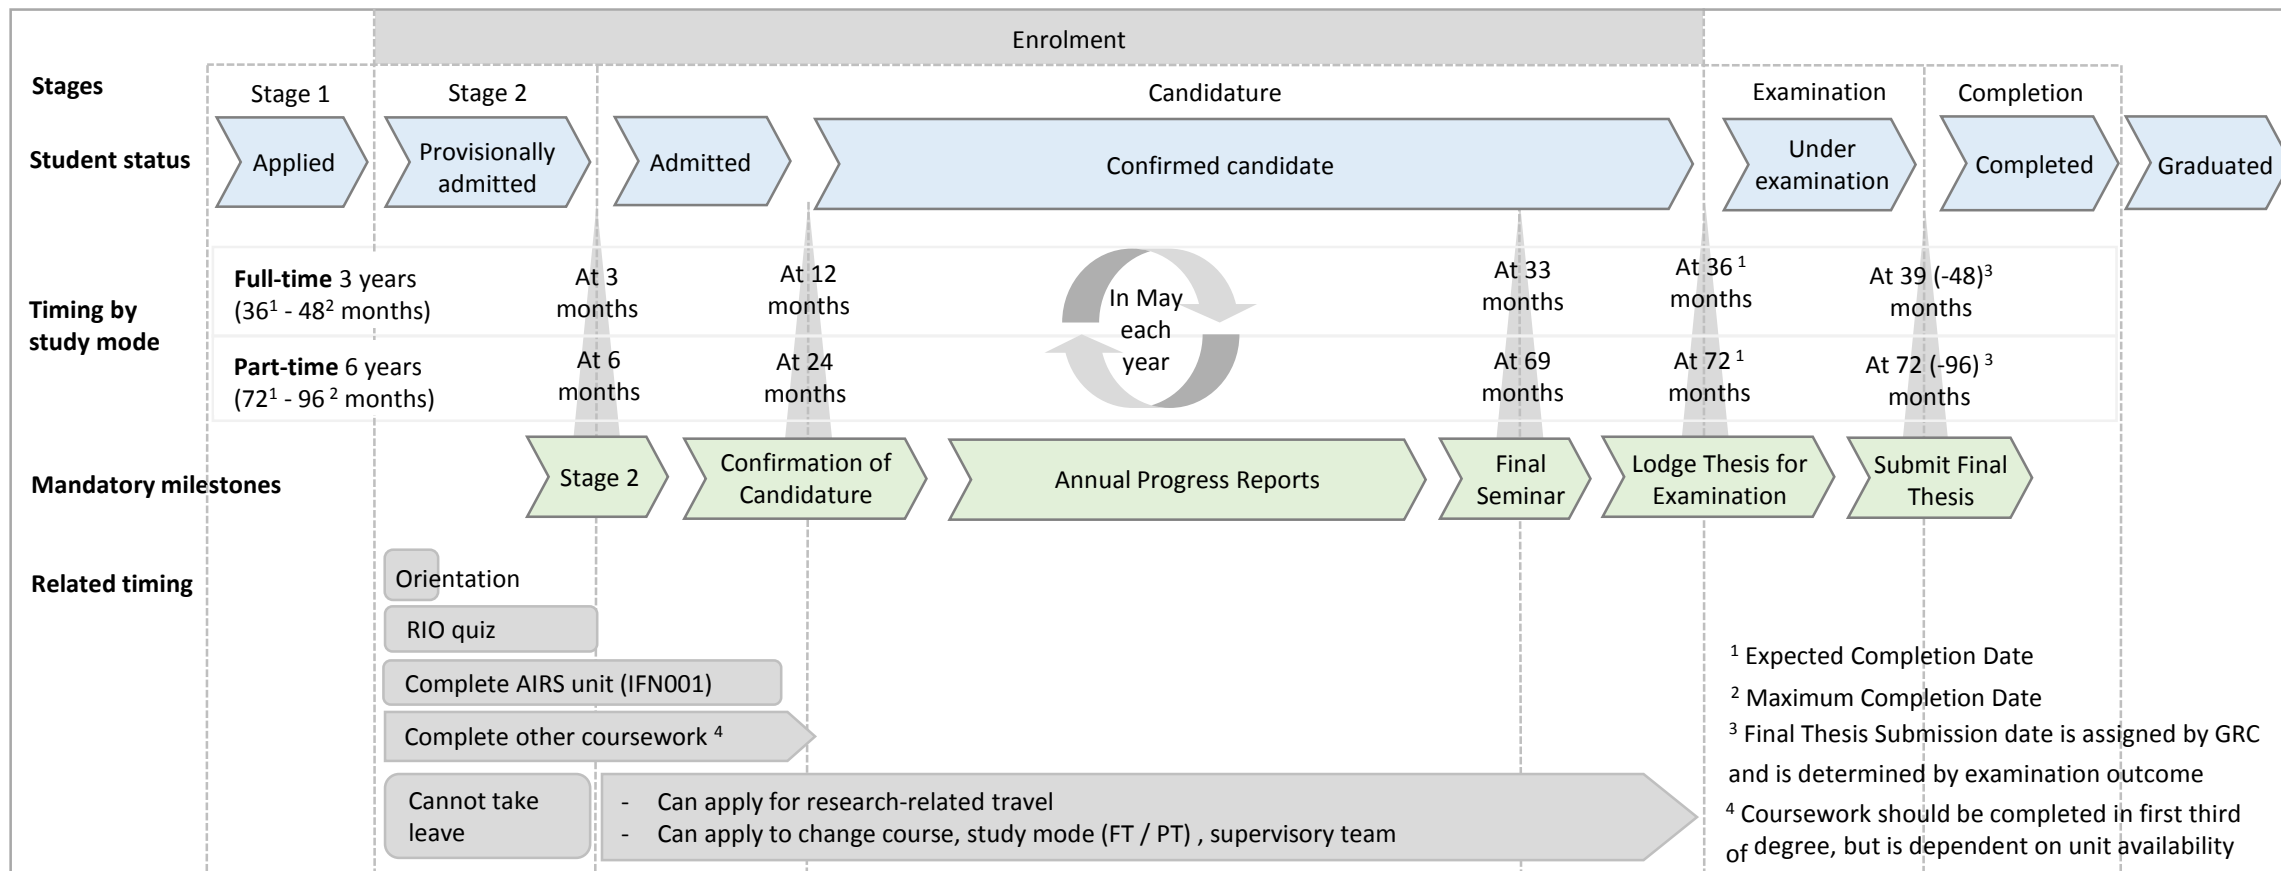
Enrolment

Stages

Stage 1

Stage 2

Candidature

Examination

Completion

Student status

Applied

Provisionally admitted

Admitted

Confirmed candidate

Under examination

Completed

Graduated

Timing by study mode

**Full-time** 3 years ($36^1$ - $48^2$ months)

At 3 months

At 12 months

In May each year

At 33 months

At 36 $^1$ months

At 39 (-48)$^3$ months

**Part-time** 6 years ($72^1$ - 96 $^2$ months)

At 6 months

At 24 months

At 69 months

At 72 $^1$ months

At 72 (-96) $^3$ months

Mandatory milestones

Stage 2

Confirmation of Candidature

Annual Progress Reports

Final Seminar

Lodge Thesis for Examination

Submit Final Thesis

Related timing

Orientation

RIO quiz

Complete AIRS unit (IFN001)

Complete other coursework $^4$

Cannot take leave

- Can apply for research-related travel
- Can apply to change course, study mode (FT / PT) , supervisory team

$^1$ Expected Completion Date

$^2$ Maximum Completion Date

$^3$ Final Thesis Submission date is assigned by GRC and is determined by examination outcome

$^4$ Coursework should be completed in first third of degree, but is dependent on unit availability